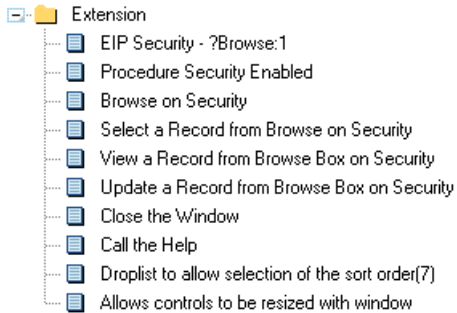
Extension
EIP Security - ?Browse:1
Procedure Security Enabled
Browse on Security
Select a Record from Browse on Security
View a Record from Browse Box on Security
Update a Record from Browse Box on Security
Close the Window
Call the Help
Droplist to allow selection of the sort order(7)
Allows controls to be resized with window